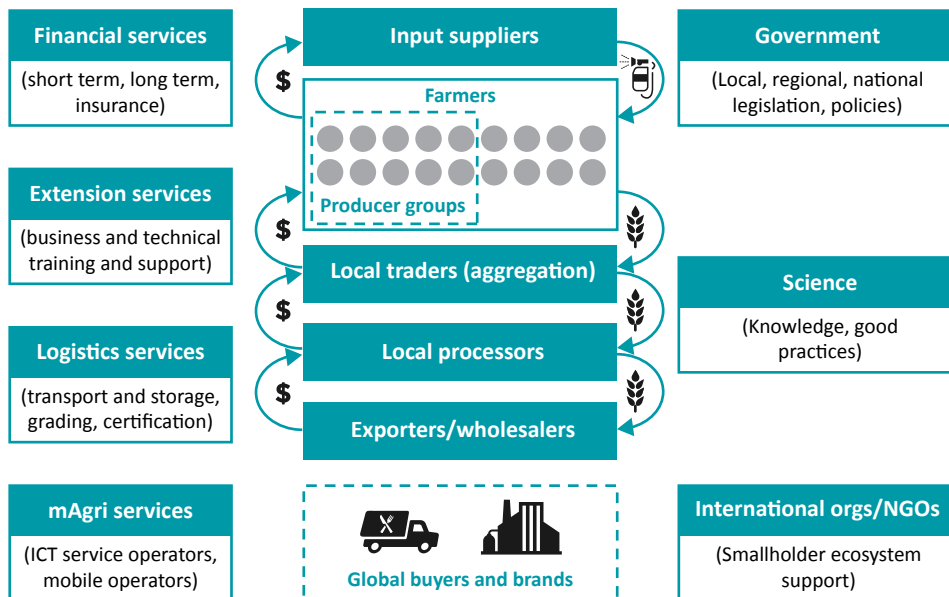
Financial services
(short term, long term, insurance)

Extension services
(business and technical training and support)

Logistics services
(transport and storage, grading, certification)

mAgri services
(ICT service operators, mobile operators)

Input suppliers

$

Farmers

Producer groups

$

Local traders (aggregation)

$

Local processors

$

Exporters/wholesalers

Global buyers and brands

Government
(Local, regional, national legislation, policies)

Science
(Knowledge, good practices)

International orgs/NGOs
(Smallholder ecosystem support)